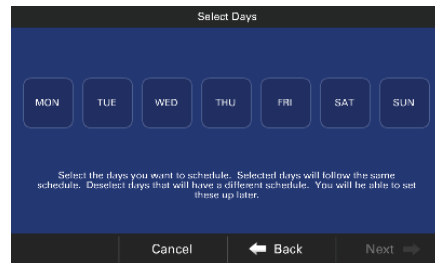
Select Days

MON TUE WED THU FRI SAT SUN

Select the days you want to schedule. Selected days will follow the same schedule. Deselect days that will have a different schedule. You will be able to set these up later.

Cancel Back Next